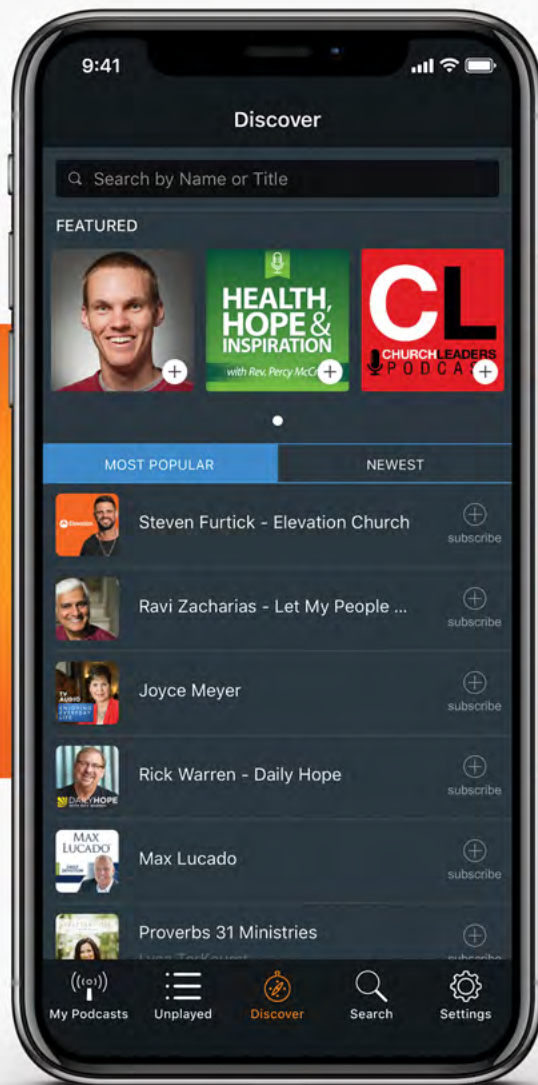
9:41

Discover

Search by Name or Title

FEATURED

HEALTH, HOPE & INSPIRATION
with Rev. Percy McCr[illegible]

CL
CHURCHLEADERS
PODCA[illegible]

MOST POPULAR

NEWEST

Elevation

Steven Furtick - Elevation Church

subscribe

Ravi Zacharias - Let My People ...

subscribe

TV AUDIO
ENJOYING EVERYDAY LIFE

Joyce Meyer

subscribe

DAILY HOPE

Rick Warren - Daily Hope

subscribe

MAX LUCADO

Max Lucado

subscribe

Proverbs 31 Ministries

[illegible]

subscribe

My Podcasts

Unplayed

Discover

Search

Settings